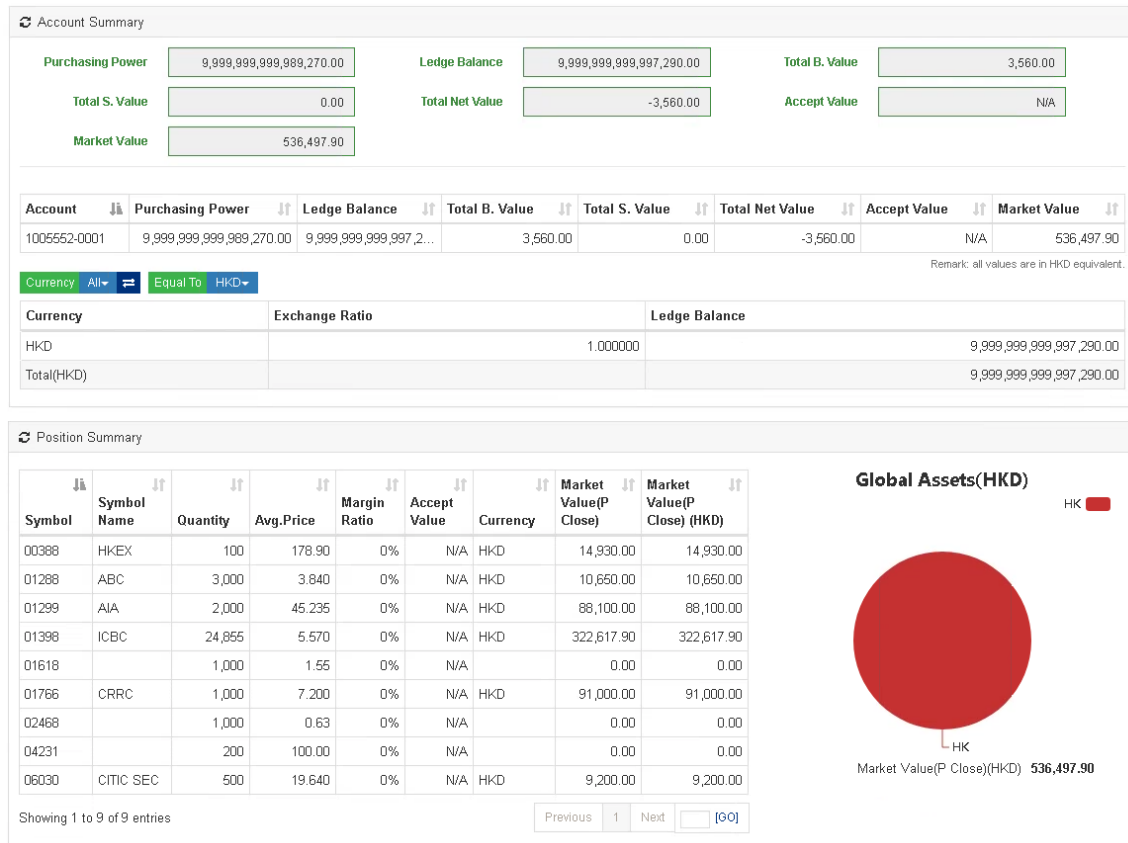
Account Summary

Purchasing Power 9,999,999,999,989,270.00
Ledge Balance 9,999,999,999,997,290.00
Total B. Value 3,560.00
Total S. Value 0.00
Total Net Value -3,560.00
Accept Value N/A
Market Value 536,497.90

| Account | Purchasing Power | Ledge Balance | Total B. Value | Total S. Value | Total Net Value | Accept Value | Market Value |
|---|---|---|---|---|---|---|---|
| 1005552-0001 | 9,999,999,999,989,270.00 | 9,999,999,999,997,2... | 3,560.00 | 0.00 | -3,560.00 | N/A | 536,497.90 |

Remark: all values are in HKD equivalent.

Currency All Equal To HKD

| Currency | Exchange Ratio | Ledge Balance |
|---|---|---|
| HKD | 1.000000 | 9,999,999,999,997,290.00 |
| Total(HKD) | | 9,999,999,999,997,290.00 |

Position Summary

| Symbol | Symbol Name | Quantity | Avg.Price | Margin Ratio | Accept Value | Currency | Market Value(P Close) | Market Value(P Close) (HKD) |
|---|---|---|---|---|---|---|---|---|
| 00388 | HKEX | 100 | 178.90 | 0% | N/A | HKD | 14,930.00 | 14,930.00 |
| 01288 | ABC | 3,000 | 3.840 | 0% | N/A | HKD | 10,650.00 | 10,650.00 |
| 01299 | AIA | 2,000 | 45.235 | 0% | N/A | HKD | 88,100.00 | 88,100.00 |
| 01398 | ICBC | 24,855 | 5.570 | 0% | N/A | HKD | 322,617.90 | 322,617.90 |
| 01618 | | 1,000 | 1.55 | 0% | N/A | | 0.00 | 0.00 |
| 01766 | CRRC | 1,000 | 7.200 | 0% | N/A | HKD | 91,000.00 | 91,000.00 |
| 02468 | | 1,000 | 0.63 | 0% | N/A | | 0.00 | 0.00 |
| 04231 | | 200 | 100.00 | 0% | N/A | | 0.00 | 0.00 |
| 06030 | CITIC SEC | 500 | 19.640 | 0% | N/A | HKD | 9,200.00 | 9,200.00 |

Showing 1 to 9 of 9 entries
Previous 1 Next [GO]

Global Assets(HKD)
HK
HK
Market Value(P Close)(HKD) 536,497.90